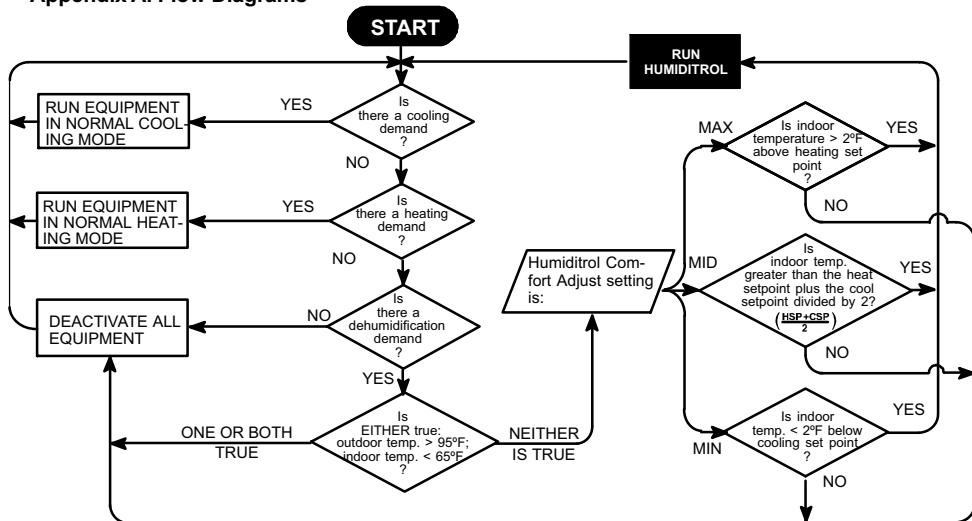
Appendix A: Flow Diagrams

START

RUN HUMIDITROL

RUN EQUIPMENT IN NORMAL COOLING MODE

YES

Is there a cooling demand ?

NO

RUN EQUIPMENT IN NORMAL HEATING MODE

YES

Is there a heating demand ?

NO

DEACTIVATE ALL EQUIPMENT

NO

Is there a dehumidification demand ?

YES

ONE OR BOTH TRUE

Is EITHER true: outdoor temp. > 95ºF; indoor temp. < 65ºF ?

NEITHER IS TRUE

Humiditrol Comfort Adjust setting is:

MAX

Is indoor temperature > 2ºF above heating set point ?

YES

NO

MID

Is indoor temp. greater than the heat setpoint plus the cool setpoint divided by 2? $\left(\frac{HSP+CSP}{2}\right)$

YES

NO

MIN

Is indoor temp. < 2ºF below cooling set point ?

YES

NO